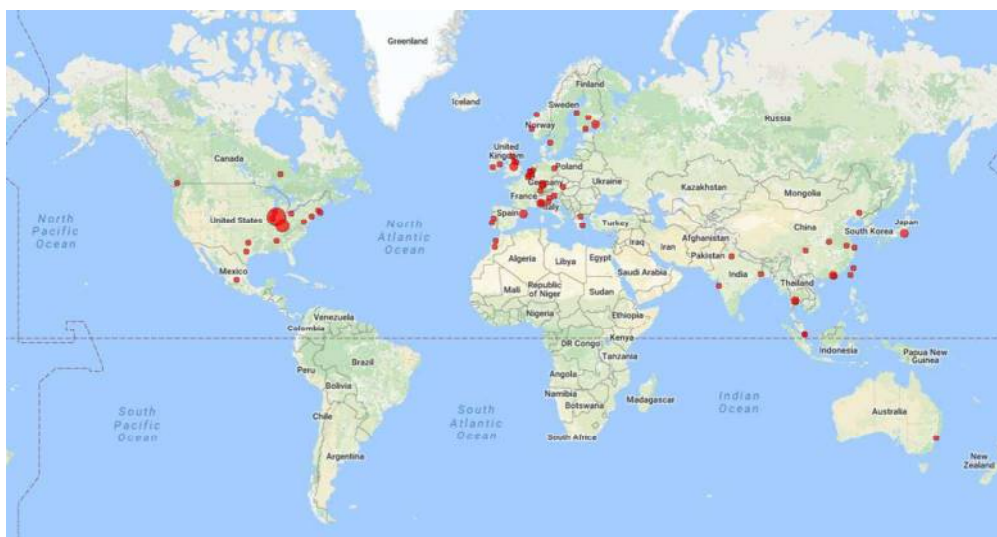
Greenland
Iceland
Finland
Sweden
Norway
Russia
Canada
United Kingdom
Poland
Germany
Ukraine
France
Italy
Kazakhstan
Mongolia
North Pacific Ocean
United States
North Atlantic Ocean
Spain
Turkey
Japan
South Korea
China
Iraq
Iran
Afghanistan
Pakistan
Algeria
Libya
Egypt
Saudi Arabia
India
Mexico
Mali
Republic of Niger
Sudan
Thailand
Venezuela
Nigeria
Ethiopia
Colombia
Kenya
DR Congo
Tanzania
Brazil
Indonesia
Papua New Guinea
Peru
Bolivia
Angola
Namibia
Botswana
Madagascar
Indian Ocean
South Pacific Ocean
South Atlantic Ocean
Chile
South Africa
Australia
Argentina
New Zealand